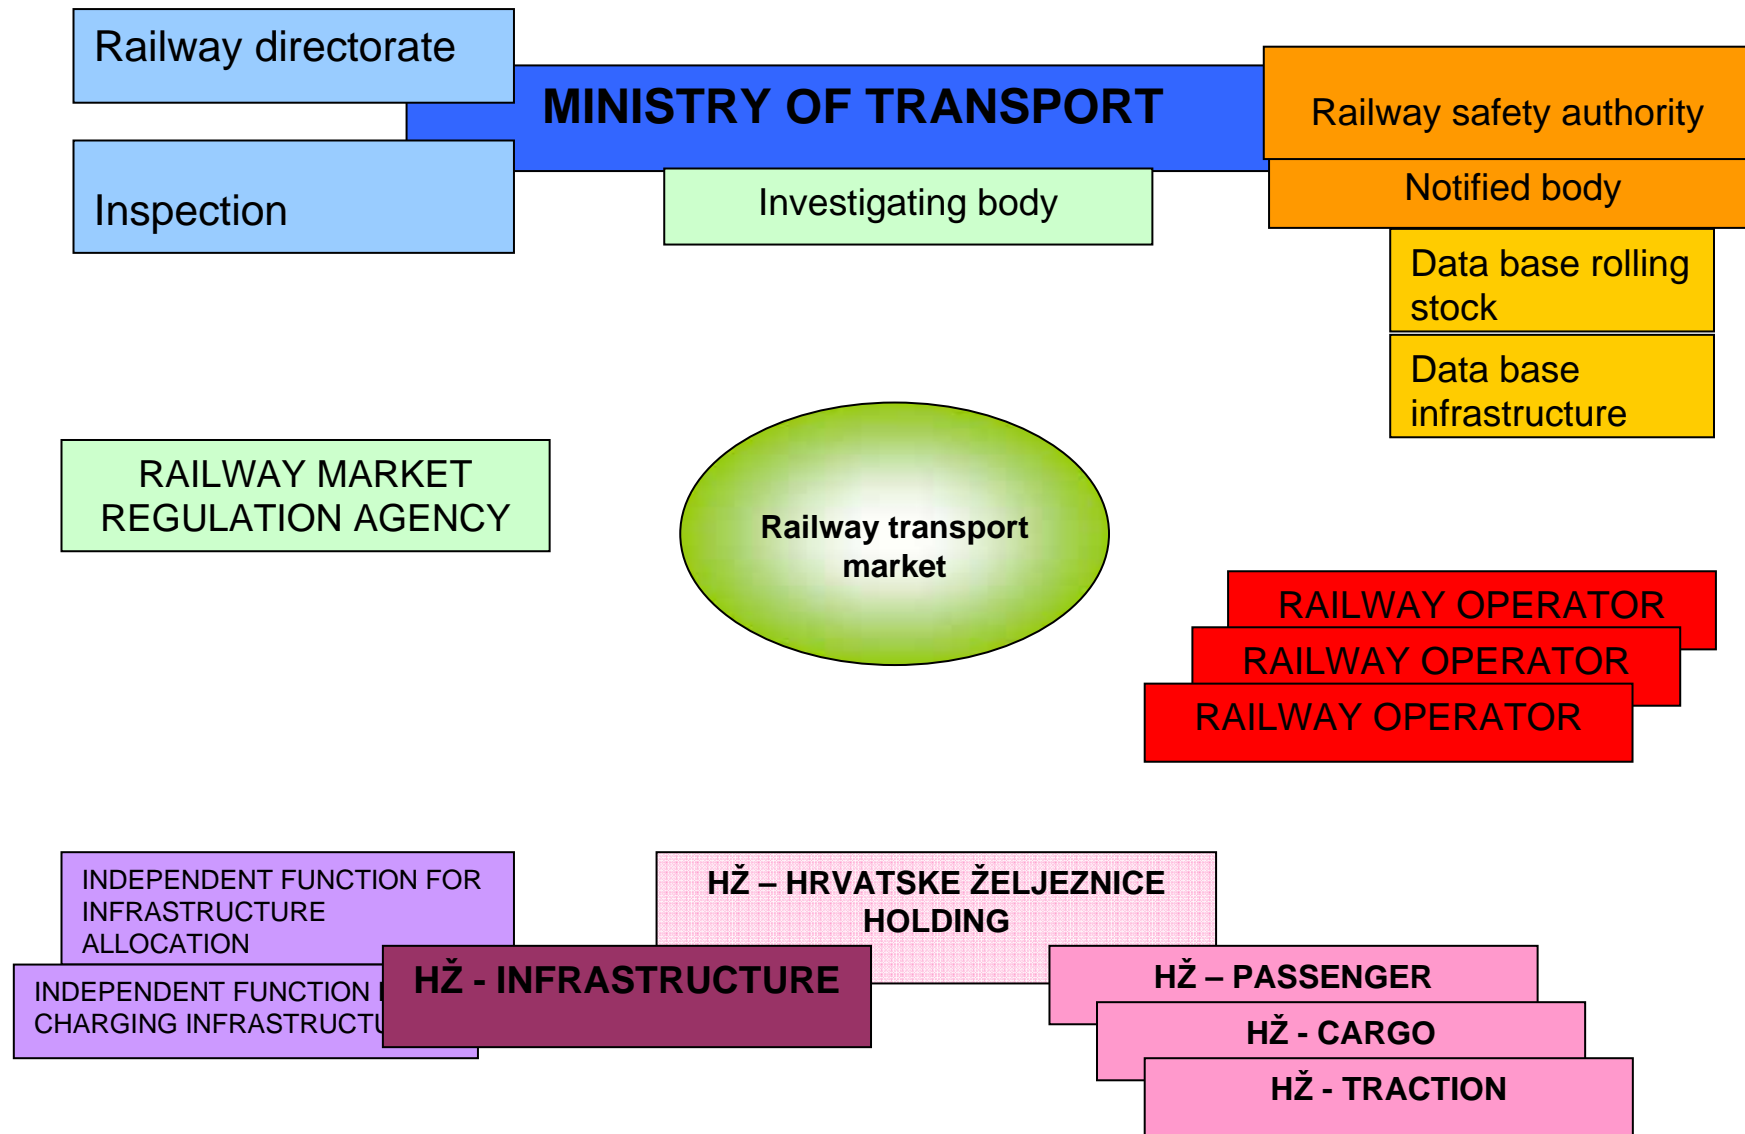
Railway directorate

MINISTRY OF TRANSPORT

Railway safety authority

Inspection

Investigating body

Notified body

Data base rolling stock

Data base infrastructure

RAILWAY MARKET REGULATION AGENCY

Railway transport market

RAILWAY OPERATOR

RAILWAY OPERATOR

RAILWAY OPERATOR

INDEPENDENT FUNCTION FOR INFRASTRUCTURE ALLOCATION

INDEPENDENT FUNCTION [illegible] CHARGING INFRASTRUCT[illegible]

HŽ – HRVATSKE ŽELJEZNICE HOLDING

HŽ - INFRASTRUCTURE

HŽ – PASSENGER

HŽ - CARGO

HŽ - TRACTION